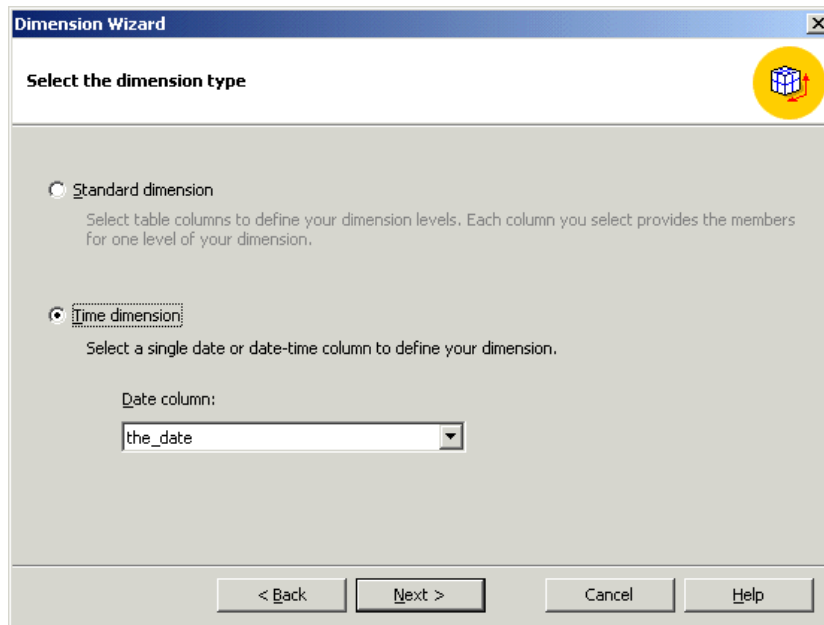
Dimension Wizard

Select the dimension type

Standard dimension

Select table columns to define your dimension levels. Each column you select provides the members for one level of your dimension.

Time dimension

Select a single date or date-time column to define your dimension.

Date column:

the_date

< Back

Next >

Cancel

Help